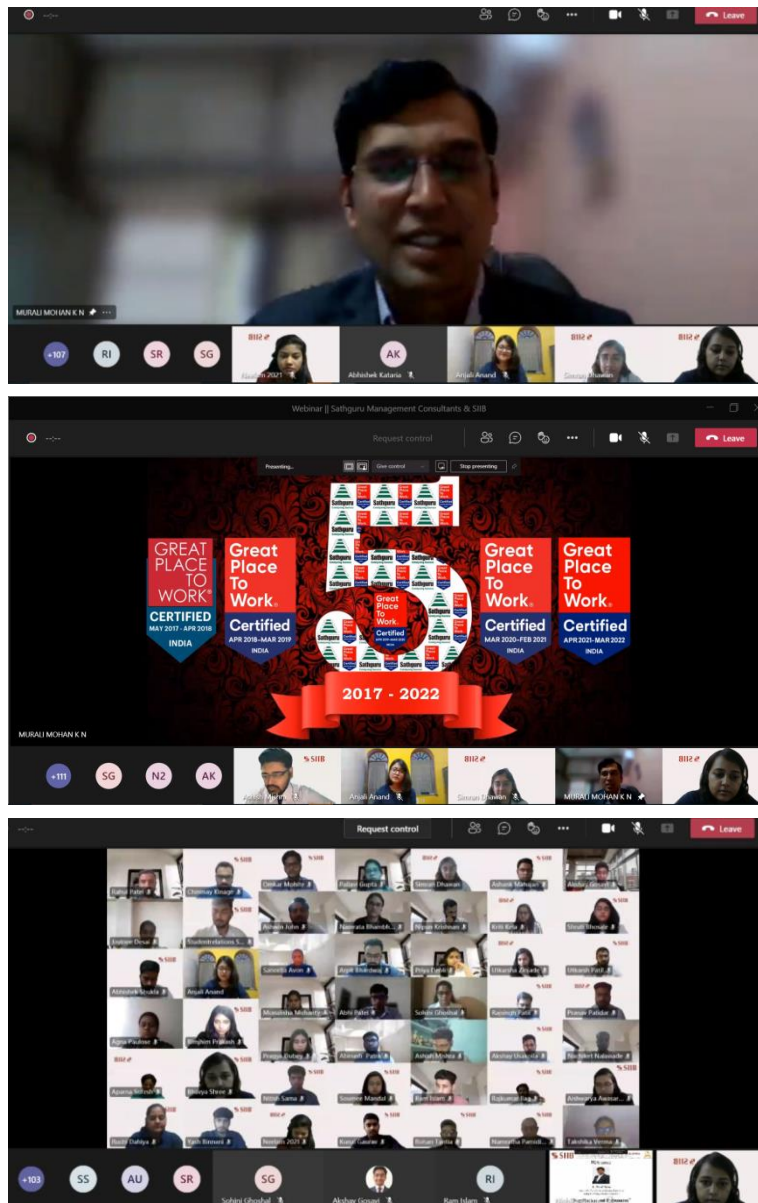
Leave

MURALI MOHAN K N

+107 RI SR SG

Abhishek Kataria

Anjali Anand

Simran Dhawan

Webinar || Sathguru Management Consultants & SIIB

Request control

Leave

Presenting...

Give control

Stop presenting

GREAT PLACE TO WORK® CERTIFIED MAY 2017 - APR 2018 INDIA

Great Place To Work. Certified APR 2018-MAR 2019 INDIA

Great Place To Work. Certified

Great Place To Work. Certified MAR 2020-FEB 2021 INDIA

Great Place To Work. Certified APR 2021-MAR 2022 INDIA

2017 - 2022

MURALI MOHAN K N

+111 SG N2 AK

Anjali Anand

Simran Dhawan

MURALI MOHAN K N

Request control

Leave

Rahul Patel

Chinmay Kinage

Omkar Mohite

Pallavi Gupta

Simran Dhawan

Ashank Mahajan

Akshay Gosavi

Sathguru

Anirudh John

Namrata Bhambh...

Nipun Krishnan

Kriti Birla

Shruti Shinde

Studentrelations S...

Sanchita Awas

Arpit Bhardwaj

Priya Lohia

Utkarsha Zirpade

Utkarsh Patil

Abhishek Shukla

Anjali Anand

Manishika Mohanty

Abhi Patel

Sohini Ghoshal

Rajsingh Patil

Pranav Patidar

Ajina Paulose

Bhairavi Prakash

Pranjal Dubey

Abhinath Pujari

Ashish Mehta

Akshay Ukarde

Nachiket Nakade

Aparna Nitnaware

Bhavya Shree

Nitish Sama

Soumee Mandal

Ram Islam

Rajkumar Bag

Aishwarya Awasar...

Ruchi Dahiya

Yash Bimani

Neelam 2021

Rahul Gaurav

Rohan Tanna

Namratha Parmil...

Takshika Verma

+103 SS AU SR SG RI

Sohini Ghoshal

Akshay Gosavi

Ram Islam